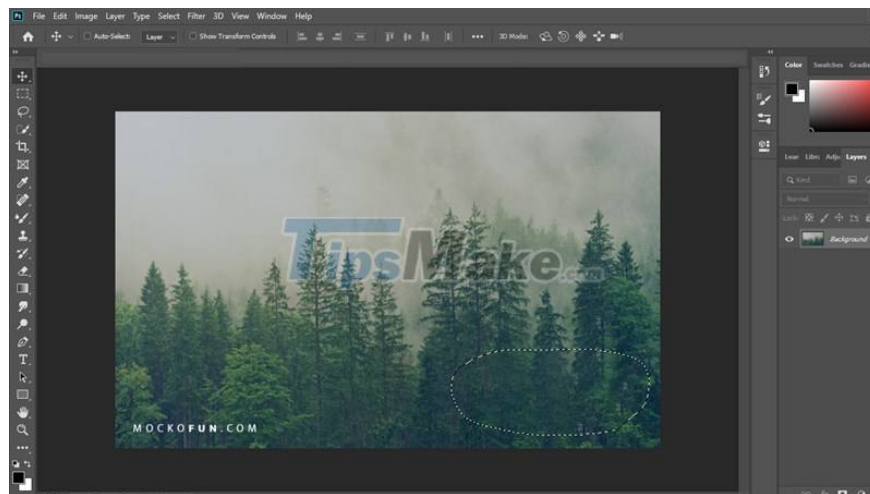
Ps File Edit Image Layer Type Select Filter 3D View Window Help

Auto-Select: Layer Show Transform Controls ••• 3D Mode:

Color Swatches Gradie

Lear Libr Adju Layers

Q Kind

Normal

Lock:

Background

TipsMake.com

MOCKOFUN.COM